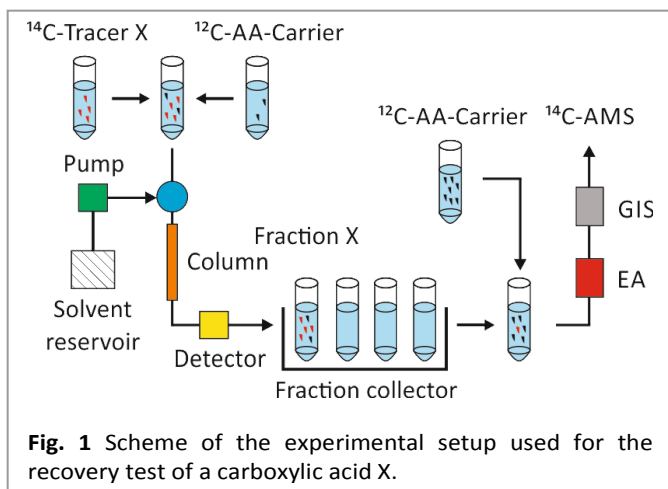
$^{14}$C-Tracer X

$^{12}$C-AA-Carrier

Pump

Solvent reservoir

Column

Detector

Fraction X

Fraction collector

$^{12}$C-AA-Carrier

$^{14}$C-AMS

GIS

EA

**Fig. 1** Scheme of the experimental setup used for the recovery test of a carboxylic acid X.